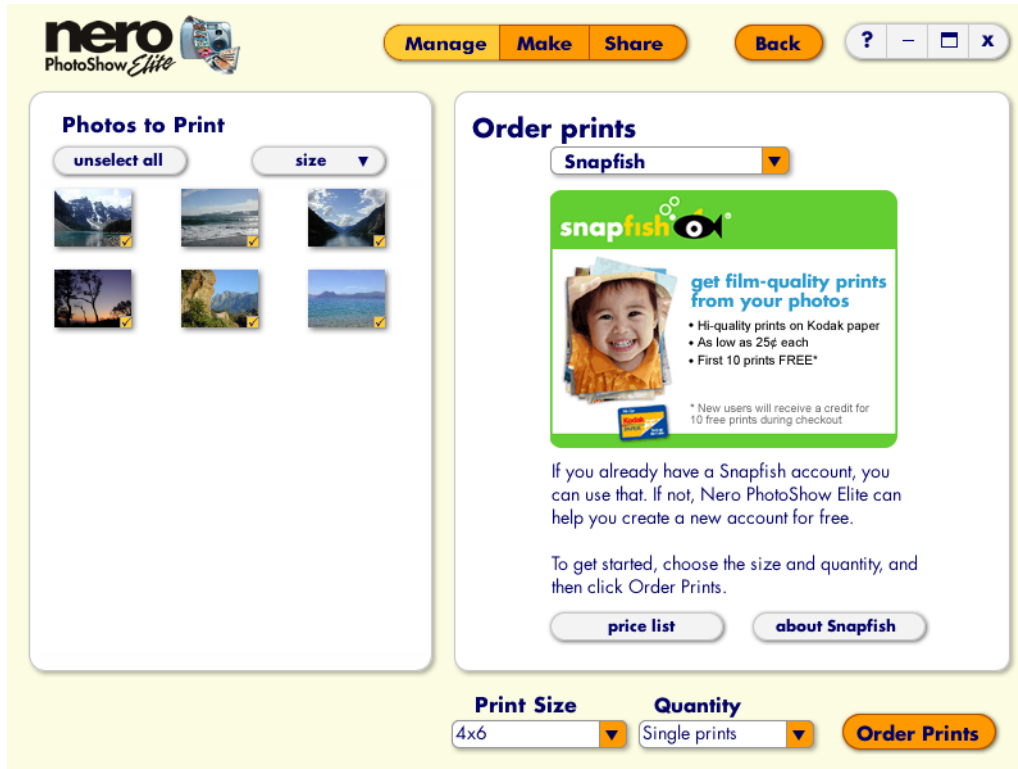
nero PhotoShow Elite

Manage Make Share

Back

? – ☐ x

Photos to Print

unselect all

size

Order prints

Snapfish

snapfish

get film-quality prints from your photos

• Hi-quality prints on Kodak paper
• As low as 25¢ each
• First 10 prints FREE*

* New users will receive a credit for 10 free prints during checkout

Kodak

If you already have a Snapfish account, you can use that. If not, Nero PhotoShow Elite can help you create a new account for free.

To get started, choose the size and quantity, and then click Order Prints.

price list

about Snapfish

Print Size

4x6

Quantity

Single prints

Order Prints